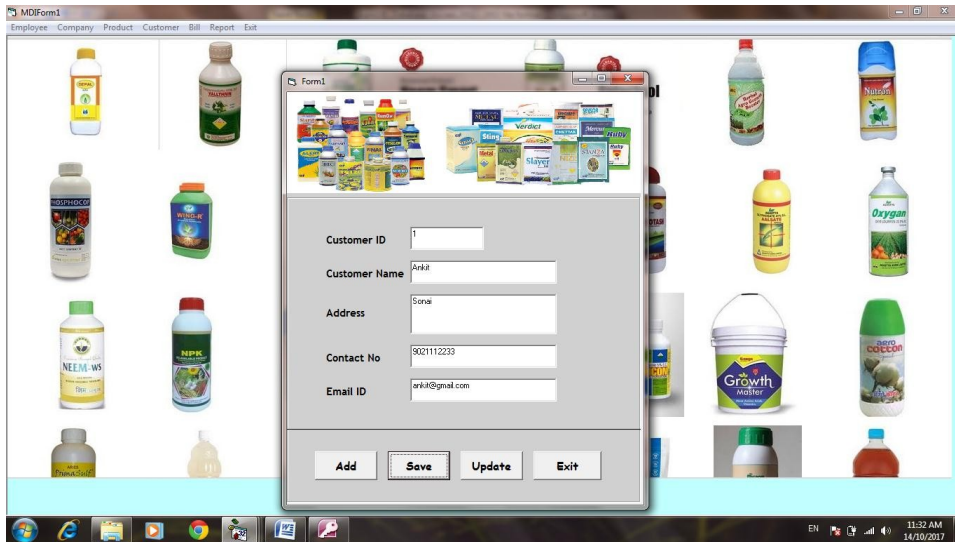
MDIForm1

Employee Company Product Customer Bill Report Exit

Form1

Customer ID 1

Customer Name Ankit

Address Sonai

Contact No 9021112233

Email ID ankit@gmail.com

Add Save Update Exit

NEEM-WS

NPK

WIND-K

PHOSPHOCOP

Verdict

Sting

Slayer

Oxygan

Growth Master

COTTON

Nutron

EN 11:32 AM 14/10/2017